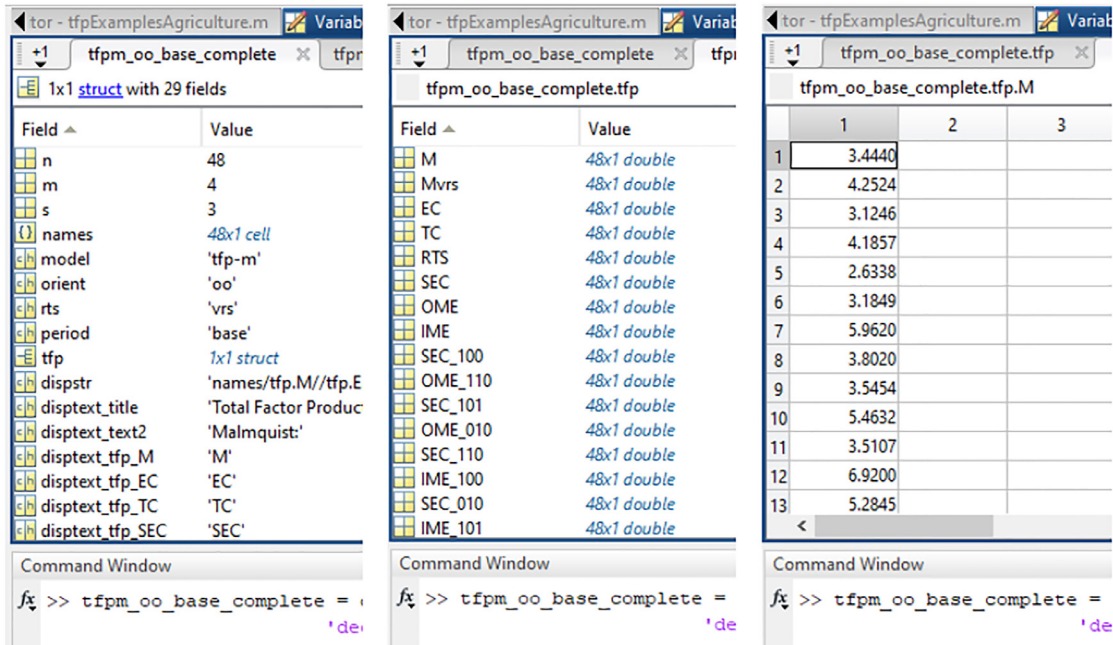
tor - tfpExamplesAgriculture.m | Variab

+1 | tfpm_oo_base_complete × | tfpr

1x1 struct with 29 fields

| Field ▲ | Value |
|---|---|
| n | 48 |
| m | 4 |
| s | 3 |
| names | 48x1 cell |
| model | 'tfp-m' |
| orient | 'oo' |
| rts | 'vrs' |
| period | 'base' |
| tfp | 1x1 struct |
| dispstr | 'names/tfp.M//tfp.E |
| disptext_title | 'Total Factor Product |
| disptext_text2 | 'Malmquist:' |
| disptext_tfp_M | 'M' |
| disptext_tfp_EC | 'EC' |
| disptext_tfp_TC | 'TC' |
| disptext_tfp_SEC | 'SEC' |

Command Window

fx >> tfpm_oo_base_complete = 
'de

tor - tfpExamplesAgriculture.m | Variab

+1 | tfpm_oo_base_complete | tfpr

tfpm_oo_base_complete.tfp

| Field ▲ | Value |
|---|---|
| M | 48x1 double |
| Mvrs | 48x1 double |
| EC | 48x1 double |
| TC | 48x1 double |
| RTS | 48x1 double |
| SEC | 48x1 double |
| OME | 48x1 double |
| IME | 48x1 double |
| SEC_100 | 48x1 double |
| OME_110 | 48x1 double |
| SEC_101 | 48x1 double |
| OME_010 | 48x1 double |
| SEC_110 | 48x1 double |
| IME_100 | 48x1 double |
| SEC_010 | 48x1 double |
| IME_101 | 48x1 double |

Command Window

fx >> tfpm_oo_base_complete = 
'de

tor - tfpExamplesAgriculture.m | Variab

+1 | tfpm_oo_base_complete.tfp

tfpm_oo_base_complete.tfp.M

| | 1 | 2 | 3 |
|---|---|---|---|
| 1 | 3.4440 | | |
| 2 | 4.2524 | | |
| 3 | 3.1246 | | |
| 4 | 4.1857 | | |
| 5 | 2.6338 | | |
| 6 | 3.1849 | | |
| 7 | 5.9620 | | |
| 8 | 3.8020 | | |
| 9 | 3.5454 | | |
| 10 | 5.4632 | | |
| 11 | 3.5107 | | |
| 12 | 6.9200 | | |
| 13 | 5.2845 | | |

Command Window

fx >> tfpm_oo_base_complete = 
'de